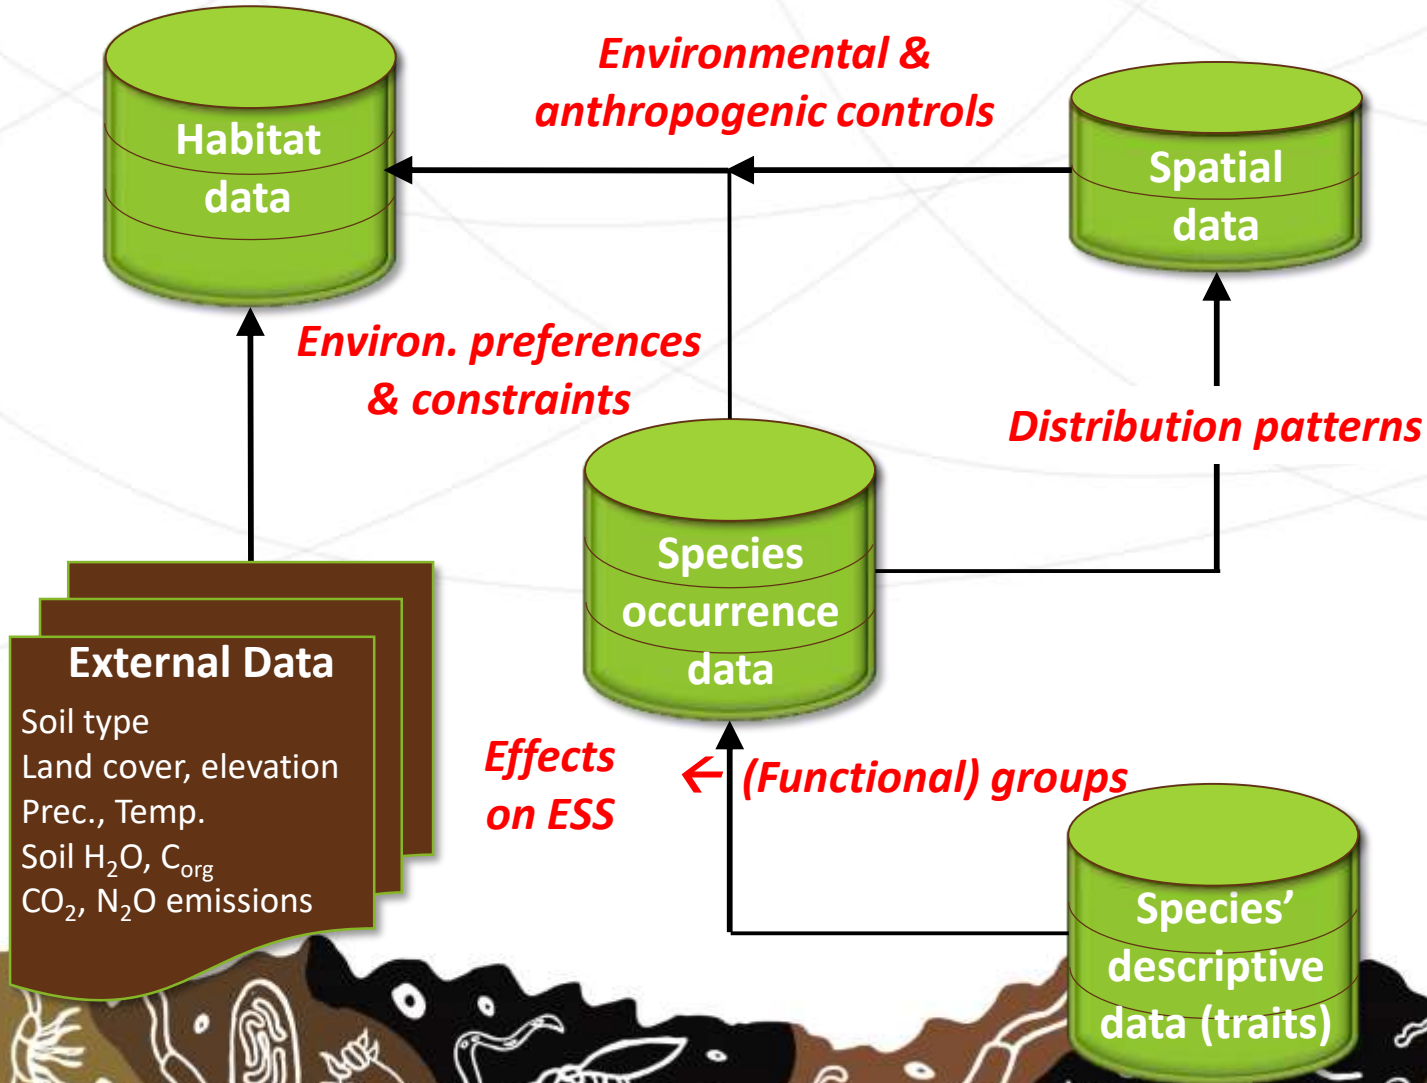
Habitat data

Environmental & anthropogenic controls

Spatial data

Environ. preferences & constraints

Distribution patterns

Species occurrence data

External Data
Soil type
Land cover, elevation
Prec., Temp.
Soil $H_2O$, $C_{org}$
$CO_2$, $N_2O$ emissions

Effects on ESS

← (Functional) groups

Species' descriptive data (traits)